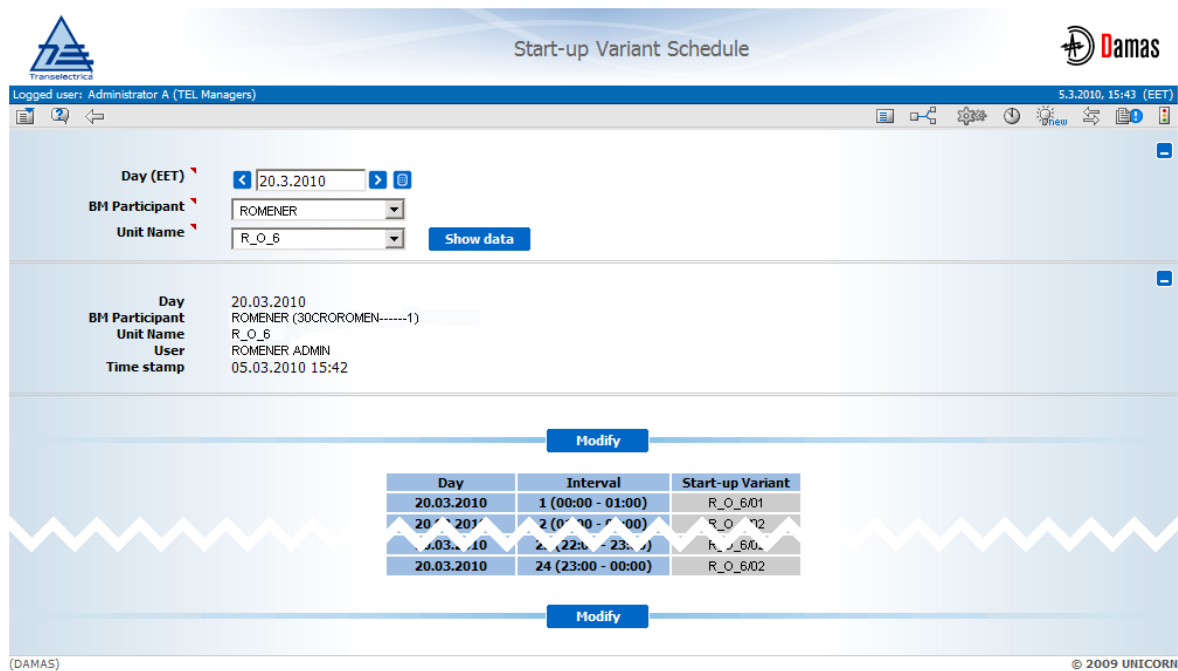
Transelectrica

Start-up Variant Schedule

Damas

Logged user: Administrator A (TEL Managers)

5.3.2010, 15:43 (EET)

Day (EET) 20.3.2010

BM Participant ROMENER

Unit Name R_O_6

Show data

Day 20.03.2010
BM Participant ROMENER (30CROROMEN------1)
Unit Name R_O_6
User ROMENER ADMIN
Time stamp 05.03.2010 15:42

Modify

| Day | Interval | Start-up Variant |
|---|---|---|
| 20.03.2010 | 1 (00:00 - 01:00) | R_O_6/01 |
| 20.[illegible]201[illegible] | 2 (0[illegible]:00 - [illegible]:00) | R_O_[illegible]02 |
| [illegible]0.03.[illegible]010 | 2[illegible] (22:0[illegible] - 23:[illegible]) | R_O_6/0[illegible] |
| 20.03.2010 | 24 (23:00 - 00:00) | R_O_6/02 |

Modify

(DAMAS)

© 2009 UNICORN